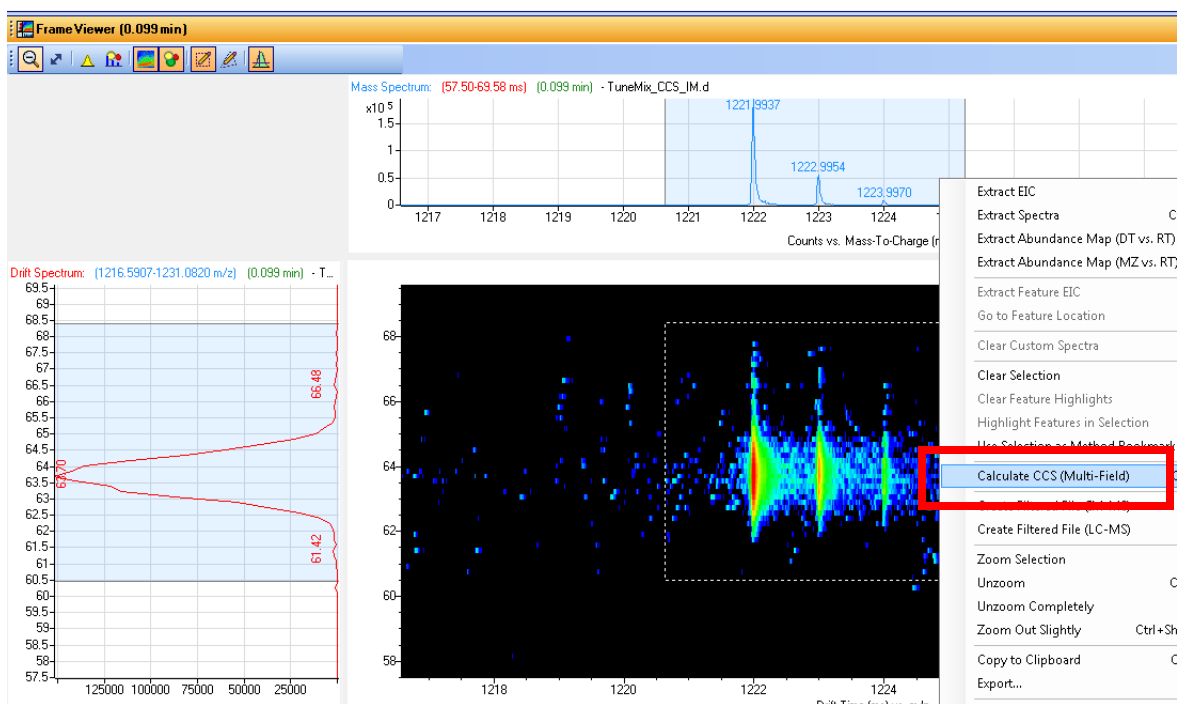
Frame Viewer (0.099 min)

Mass Spectrum: (57.50-69.58 ms) (0.099 min) - TuneMix_CCS_IM.d

x10 5
1.5
1
0.5
0

1221.9937
1222.9954
1223.9970

1217 1218 1219 1220 1221 1222 1223 1224

Counts vs. Mass-To-Charge (m

Drift Spectrum: (1216.5907-1231.0820 m/z) (0.099 min) - T...

69.5
69
68.5
68
67.5
67
66.5
66
65.5
65
64.5
64
63.5
63
62.5
62
61.5
61
60.5
60
59.5
59
58.5
58
57.5

66.48
63.70
61.42

125000 100000 75000 50000 25000

68
66
64
62
60
58

1218 1220 1222 1224

Drift Time (ms) vs. m/z

Extract EIC
Extract Spectra
Extract Abundance Map (DT vs. RT)
Extract Abundance Map (MZ vs. RT)
Extract Feature EIC
Go to Feature Location
Clear Custom Spectra
Clear Selection
Clear Feature Highlights
Highlight Features in Selection
Use Selection as Method Bookmark
Calculate CCS (Multi-Field)
Create Filtered File (Single-Field)
Create Filtered File (LC-MS)
Zoom Selection
Unzoom
Unzoom Completely
Zoom Out Slightly Ctrl+Sh
Copy to Clipboard
Export...